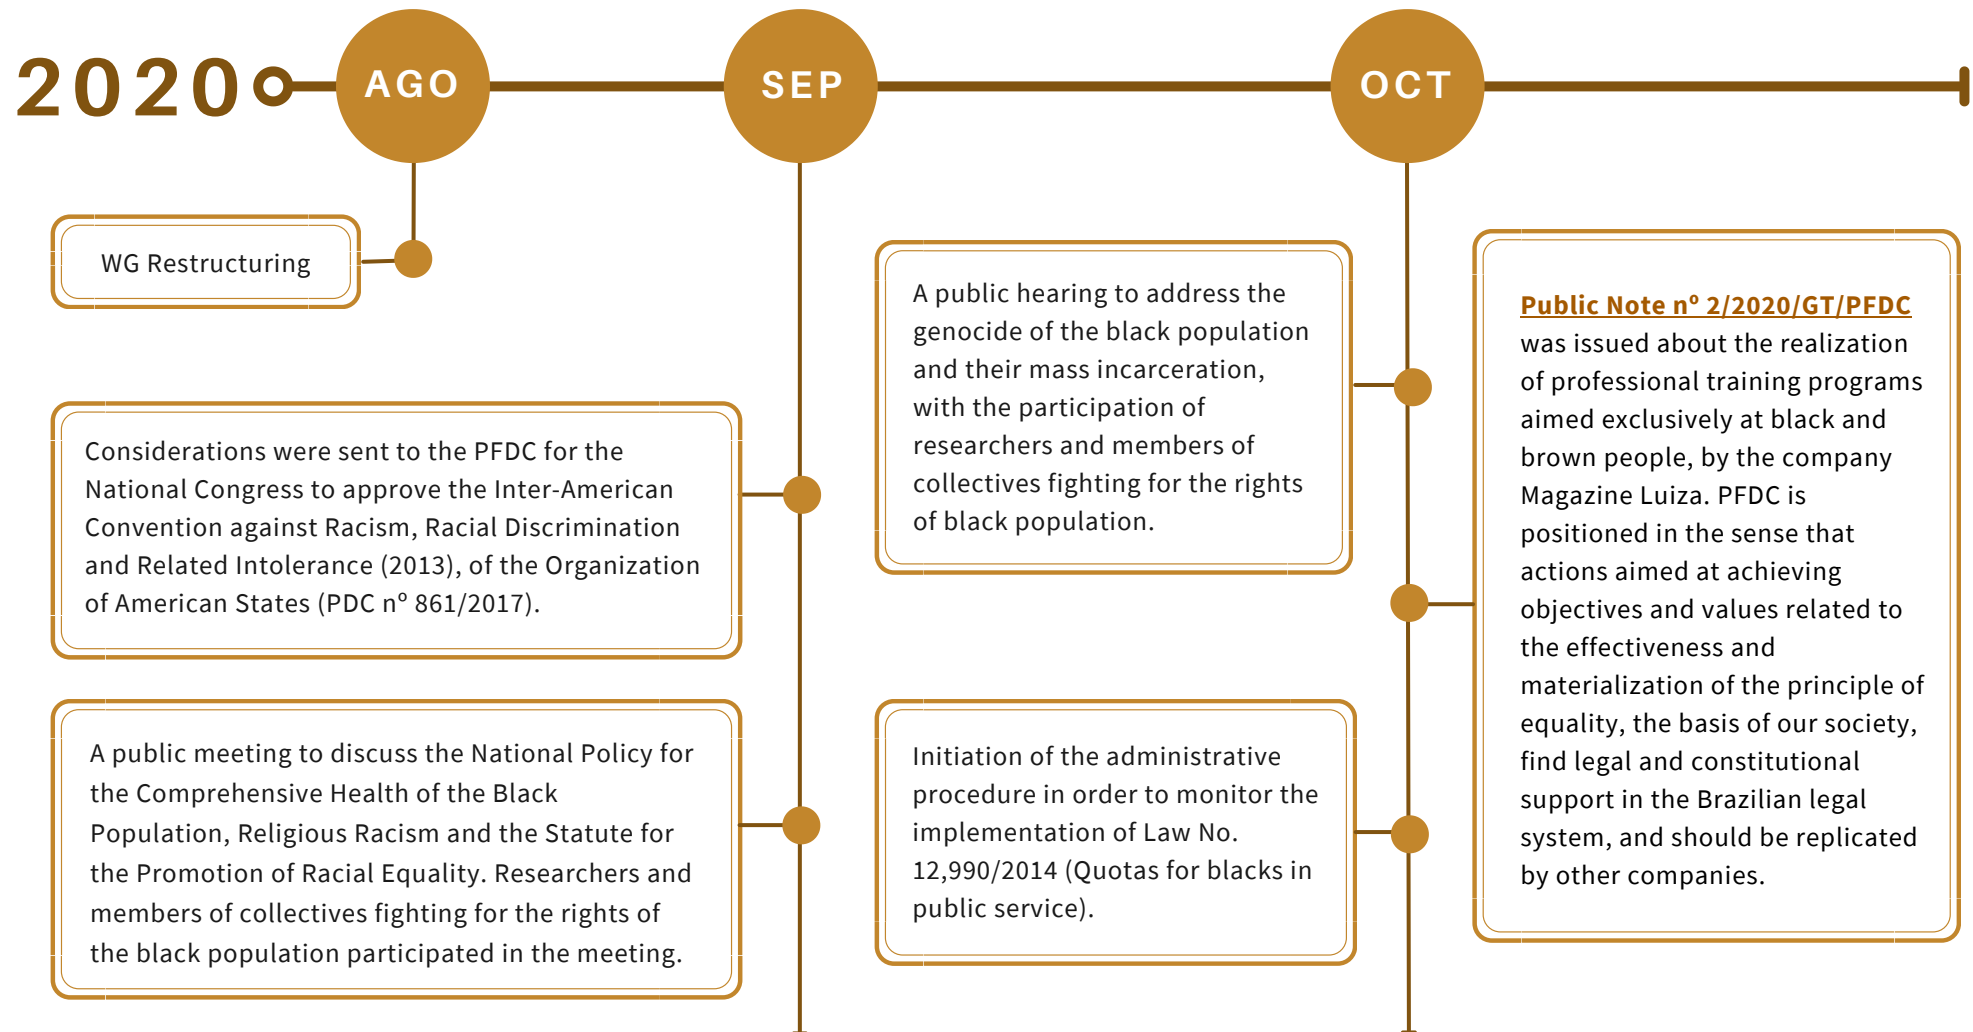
2020

AGO

SEP

OCT

WG Restructuring

Considerations were sent to the PFDC for the National Congress to approve the Inter-American Convention against Racism, Racial Discrimination and Related Intolerance (2013), of the Organization of American States (PDC nº 861/2017).

A public meeting to discuss the National Policy for the Comprehensive Health of the Black Population, Religious Racism and the Statute for the Promotion of Racial Equality. Researchers and members of collectives fighting for the rights of the black population participated in the meeting.

A public hearing to address the genocide of the black population and their mass incarceration, with the participation of researchers and members of collectives fighting for the rights of black population.

Initiation of the administrative procedure in order to monitor the implementation of Law No. 12,990/2014 (Quotas for blacks in public service).

Public Note nº 2/2020/GT/PFDC was issued about the realization of professional training programs aimed exclusively at black and brown people, by the company Magazine Luiza. PFDC is positioned in the sense that actions aimed at achieving objectives and values related to the effectiveness and materialization of the principle of equality, the basis of our society, find legal and constitutional support in the Brazilian legal system, and should be replicated by other companies.